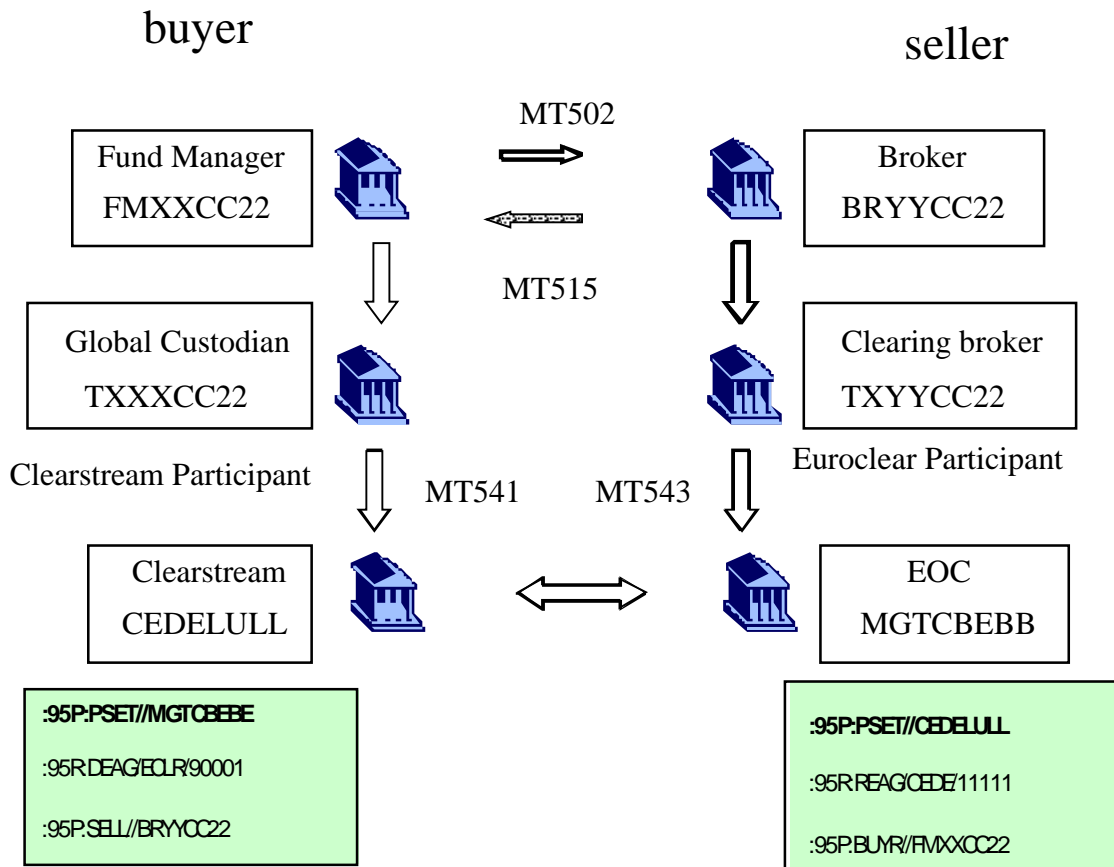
buyer

seller

MT502

Fund Manager
FMXXCC22

Broker
BRYYCC22

MT515

Global Custodian
TXXXCC22

Clearing broker
TXYYCC22

Clearstream Participant

Euroclear Participant

MT541

MT543

Clearstream
CEDELULL

EOC
MGTCBEBB

:95P:PSET//MGTCBEBE

:95R:DEAG/ECLR/90001

:95P:SELL//BRYYCC22

:95P:PSET//CEDELULL

:95R:REAG/CEDE/11111

:95P:BUYR//FMXXCC22